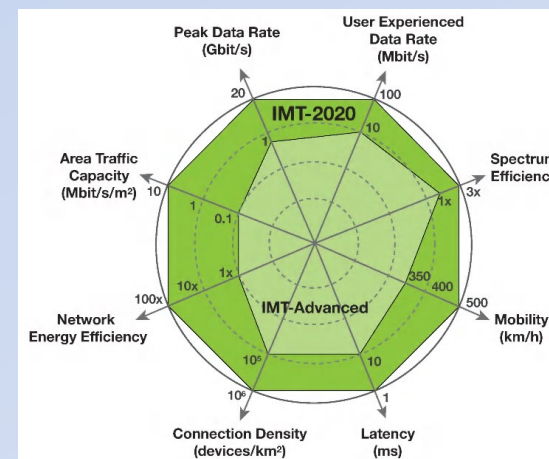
Peak Data Rate (Gbit/s)

User Experienced Data Rate (Mbit/s)

20

IMT-2020

100

1

10

Area Traffic Capacity (Mbit/s/m$^2$)

10

1

0.1

Spectrum Efficienc

3x

1x

1x

10x

350

400

100x

500

Network Energy Efficiency

IMT-Advanced

Mobility (km/h)

$10^5$

10

$10^6$

1

Connection Density (devices/km$^2$)

Latency (ms)